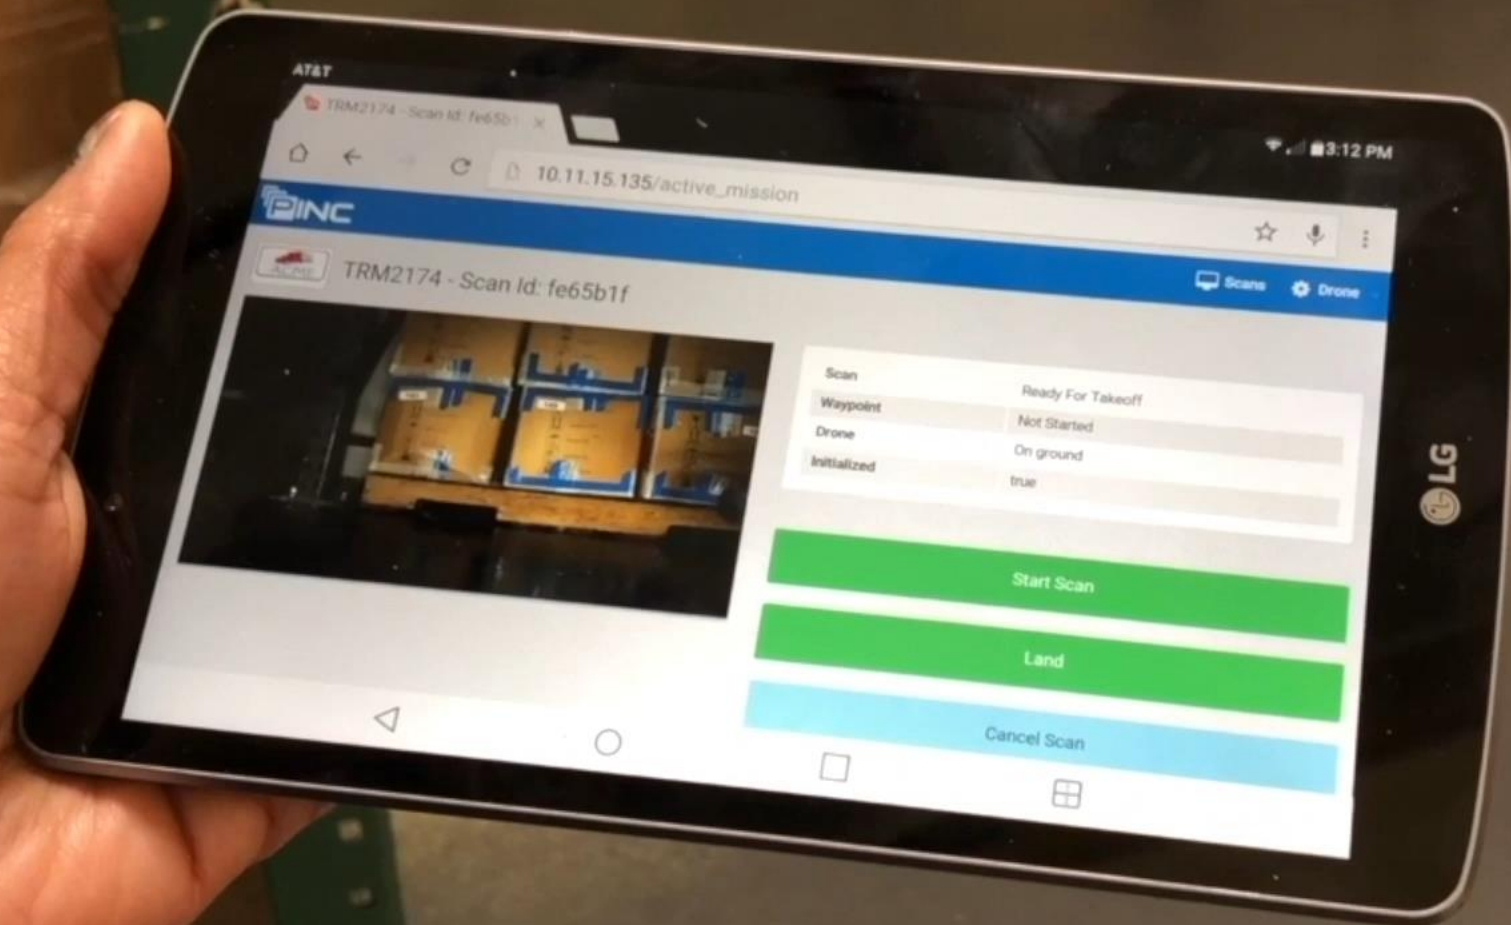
AT&T

TRM2174 - Scan Id: fe65b

3:12 PM

10.11.15.135/active_mission

PINC

ACME

TRM2174 - Scan Id: fe65b1f

Scans Drone

| Scan | Ready For Takeoff |
|---|---|
| Waypoint | Not Started |
| Drone | On ground |
| Initialized | true |

Start Scan

Land

Cancel Scan

LG